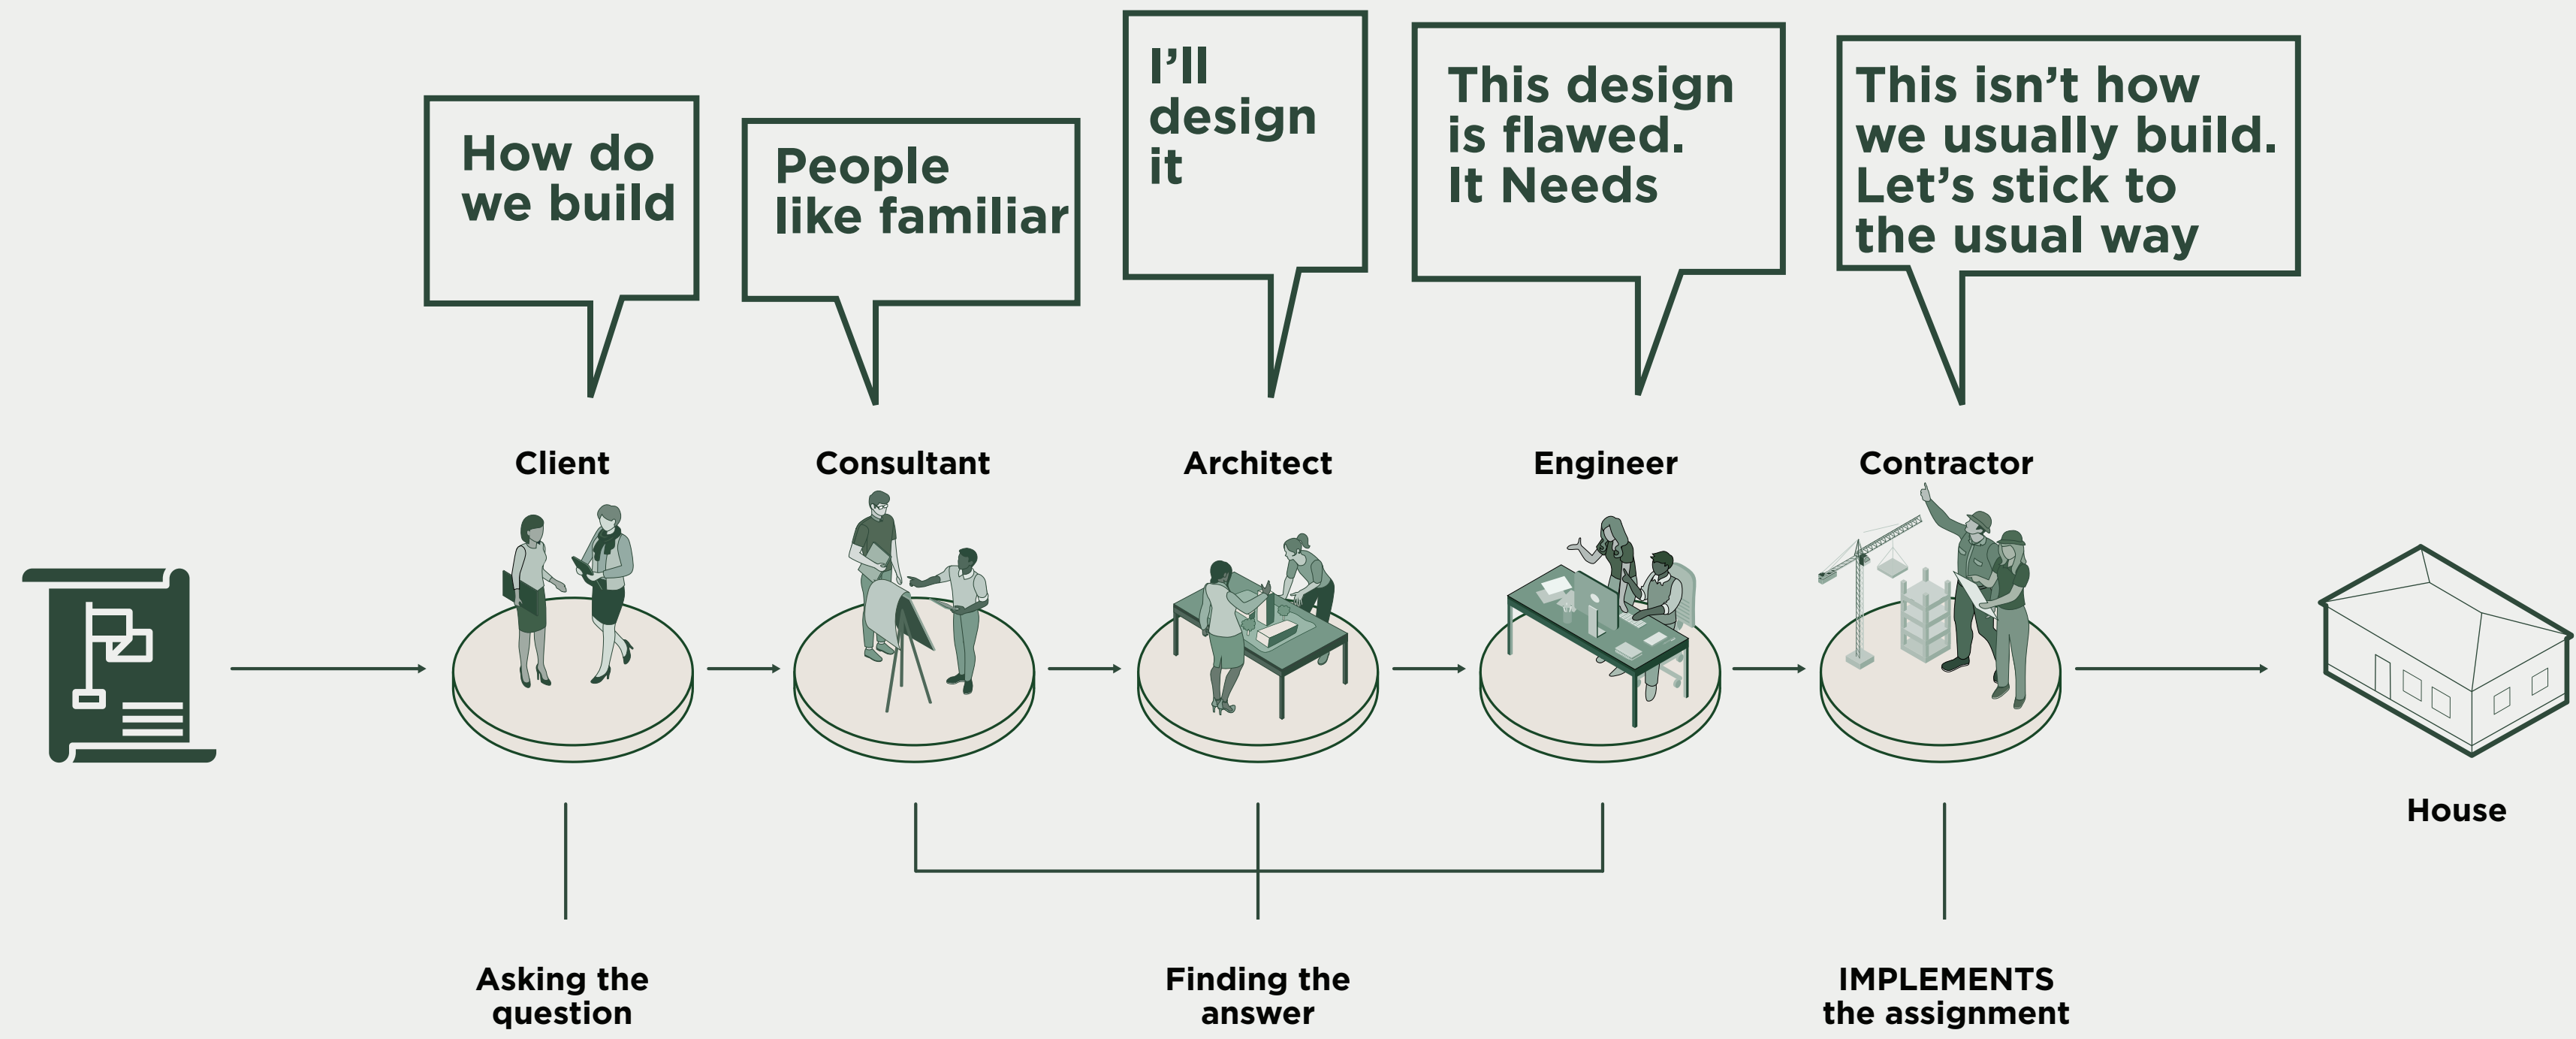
How do we build

People like familiar

I'll design it

This design is flawed. It Needs

This isn't how we usually build. Let's stick to the usual way

Client

Consultant

Architect

Engineer

Contractor

House

Asking the question

Finding the answer

IMPLEMENTS the assignment